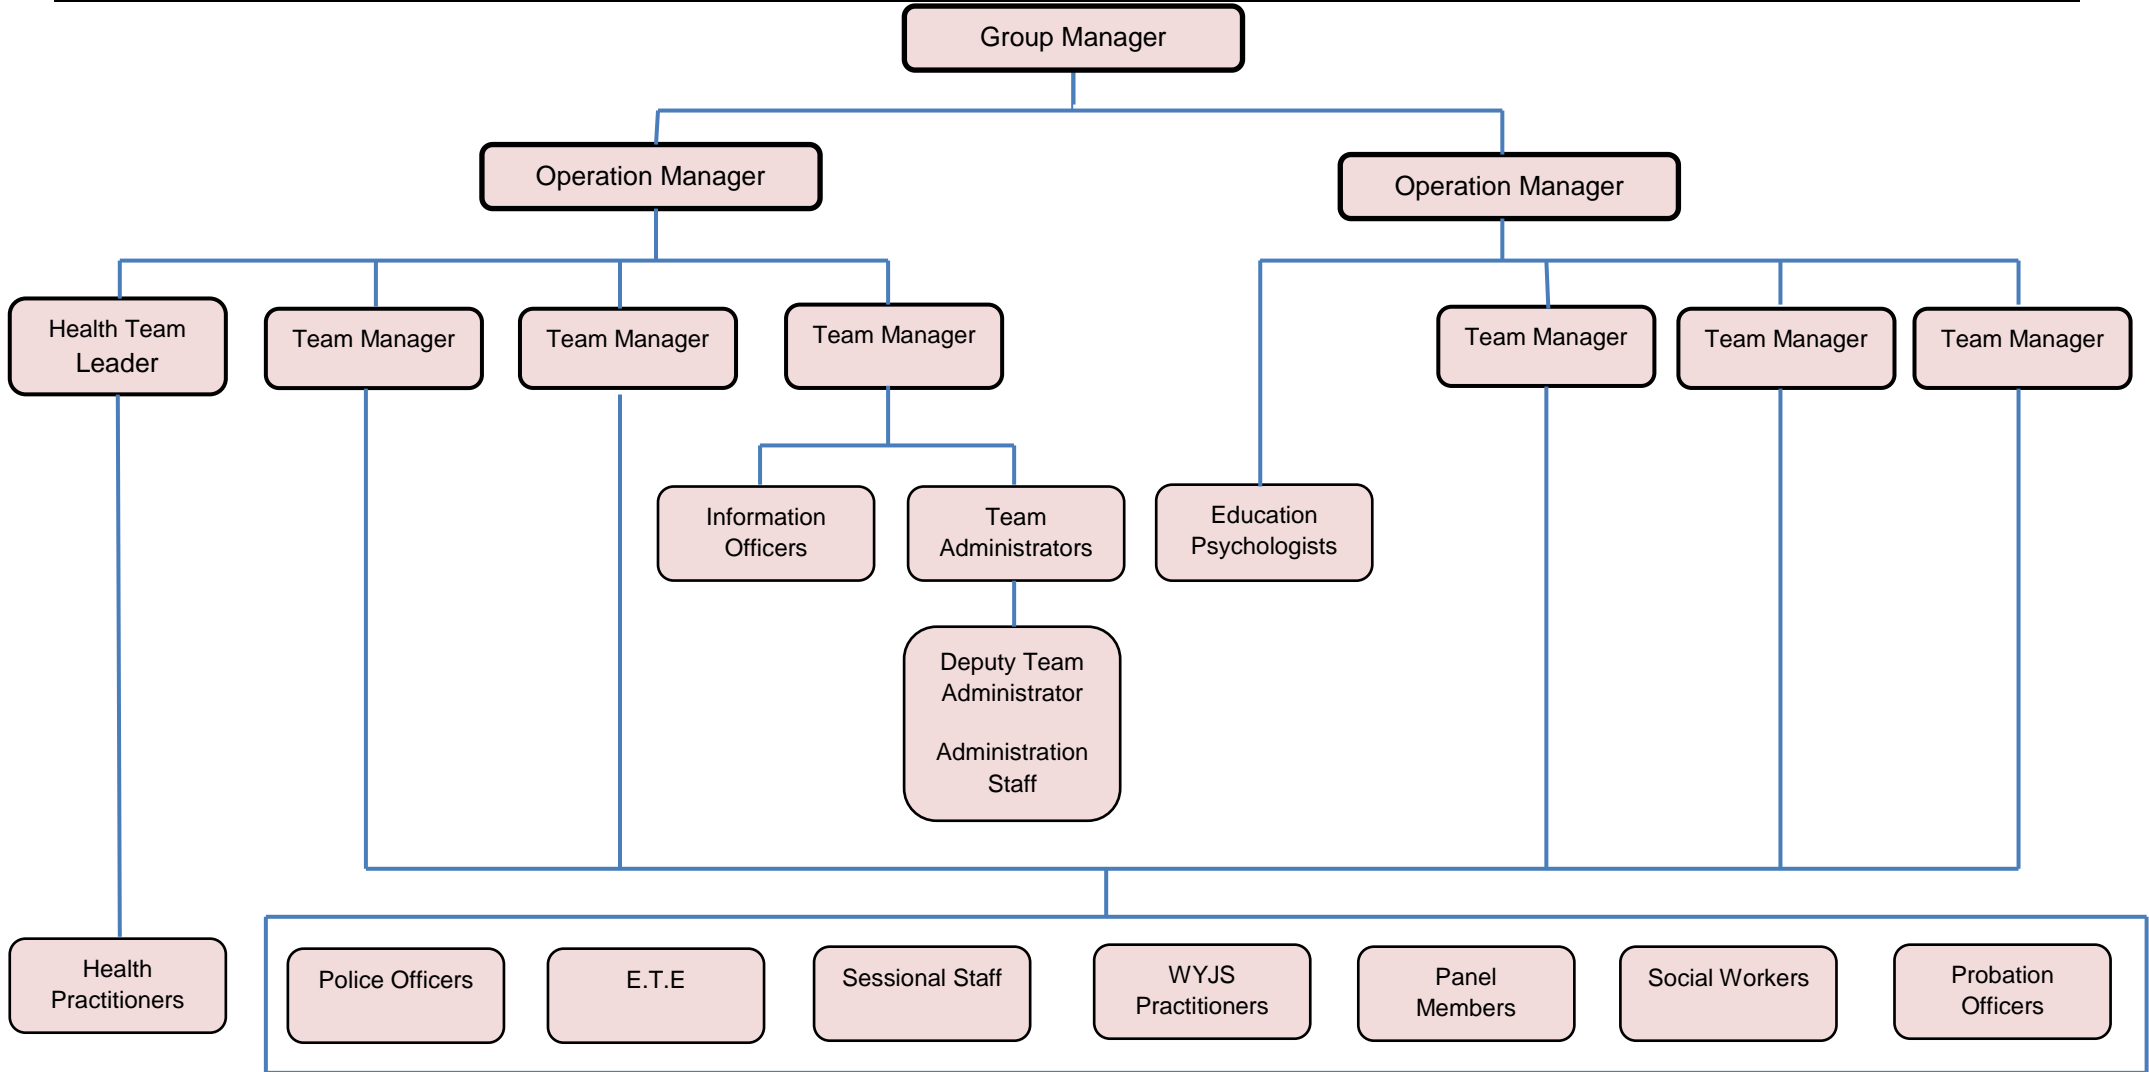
Group Manager

Operation Manager

Operation Manager

Health Team Leader

Team Manager

Team Manager

Team Manager

Team Manager

Team Manager

Team Manager

Information Officers

Team Administrators

Education Psychologists

Deputy Team Administrator

Administration Staff

Health Practitioners

Police Officers

E.T.E

Sessional Staff

WYJS Practitioners

Panel Members

Social Workers

Probation Officers